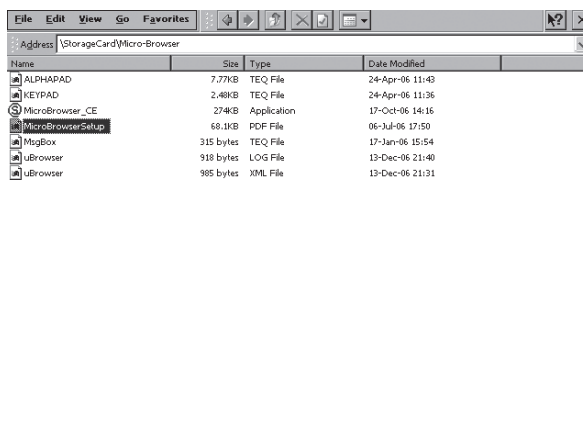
File Edit View Go Favorites

Address \StorageCard\Micro-Browser

| Name | Size | Type | Date Modified |
|---|---|---|---|
| ALPHAPAD | 7.77KB | TEQ File | 24-Apr-06 11:43 |
| KEYPAD | 2.48KB | TEQ File | 24-Apr-06 11:36 |
| MicroBrowser_CE | 274KB | Application | 17-Oct-06 14:16 |
| MicroBrowserSetup | 68.1KB | PDF File | 06-Jul-06 17:50 |
| MsgBox | 315 bytes | TEQ File | 17-Jan-06 15:54 |
| uBrowser | 918 bytes | LOG File | 13-Dec-06 21:40 |
| uBrowser | 985 bytes | XML File | 13-Dec-06 21:31 |